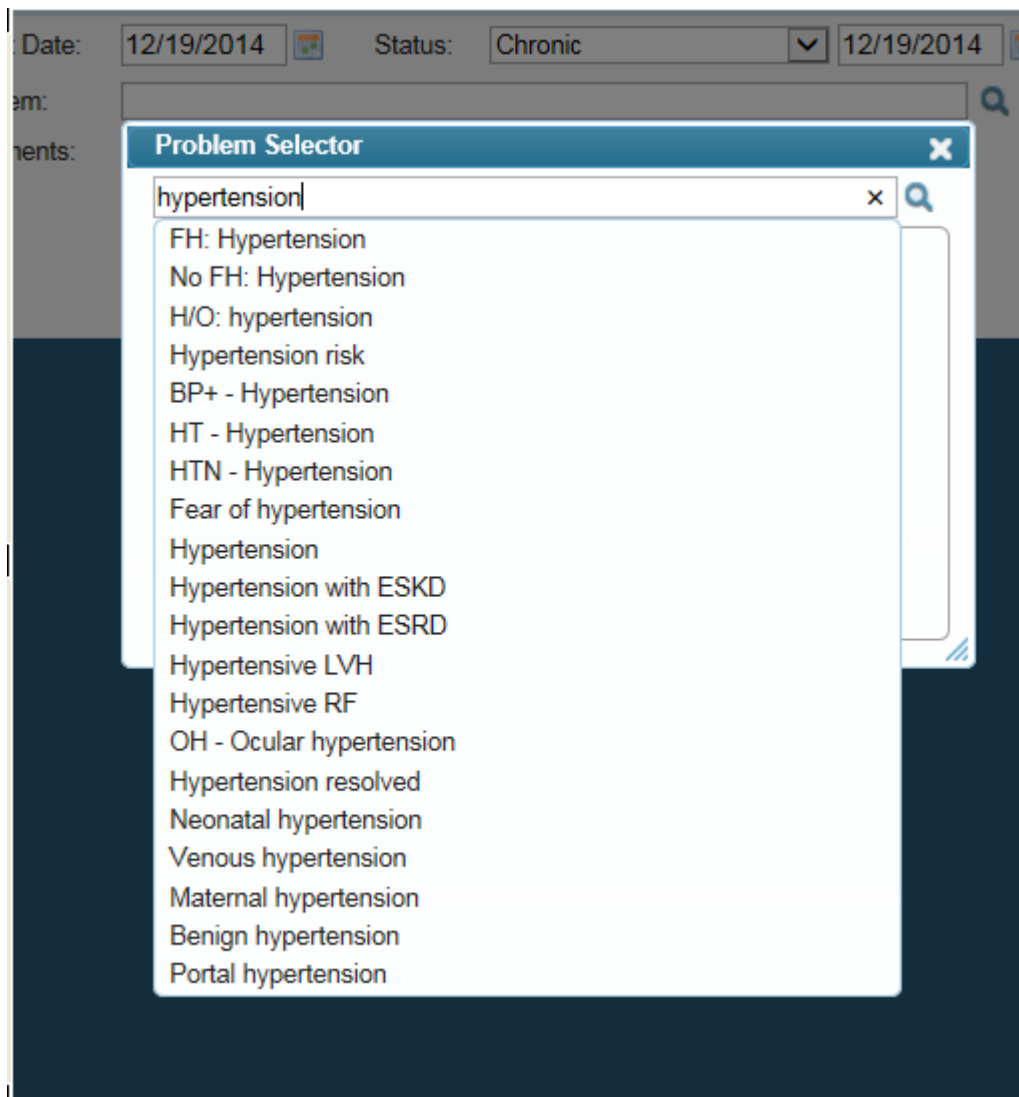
Date: 12/19/2014 Status: Chronic 12/19/2014

em:

nents:

Problem Selector

hypertension ×

FH: Hypertension
No FH: Hypertension
H/O: hypertension
Hypertension risk
BP+ - Hypertension
HT - Hypertension
HTN - Hypertension
Fear of hypertension
Hypertension
Hypertension with ESKD
Hypertension with ESRD
Hypertensive LVH
Hypertensive RF
OH - Ocular hypertension
Hypertension resolved
Neonatal hypertension
Venous hypertension
Maternal hypertension
Benign hypertension
Portal hypertension